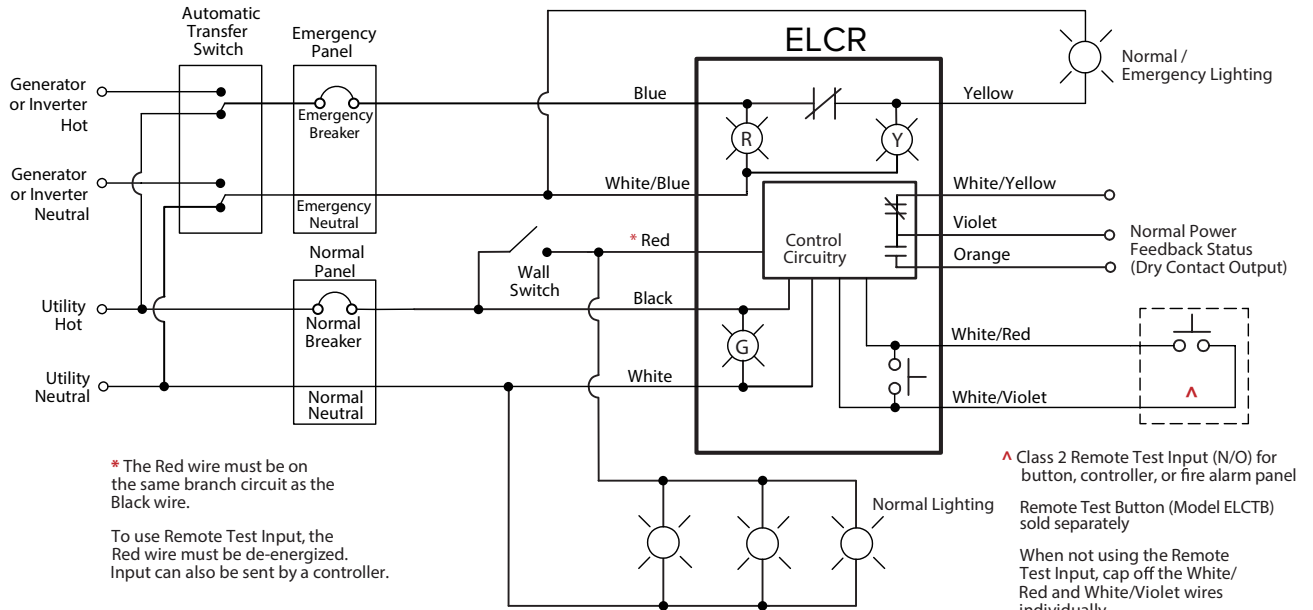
Automatic Transfer Switch

Emergency Panel

ELCR

Normal / Emergency Lighting

Generator or Inverter Hot

Generator or Inverter Neutral

Emergency Breaker

Emergency Neutral

Blue

Yellow

R

Y

White/Blue

White/Yellow

Violet

Normal Power Feedback Status (Dry Contact Output)

Orange

Control Circuitry

* Red

Wall Switch

Normal Panel

Utility Hot

Normal Breaker

Black

G

White/Red

Utility Neutral

White

Normal Neutral

White/Violet

^

* The Red wire must be on the same branch circuit as the Black wire.

To use Remote Test Input, the Red wire must be de-energized. Input can also be sent by a controller.

^ Class 2 Remote Test Input (N/O) for button, controller, or fire alarm panel

Remote Test Button (Model ELCTB) sold separately

When not using the Remote Test Input, cap off the White/Red and White/Violet wires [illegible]

Normal Lighting